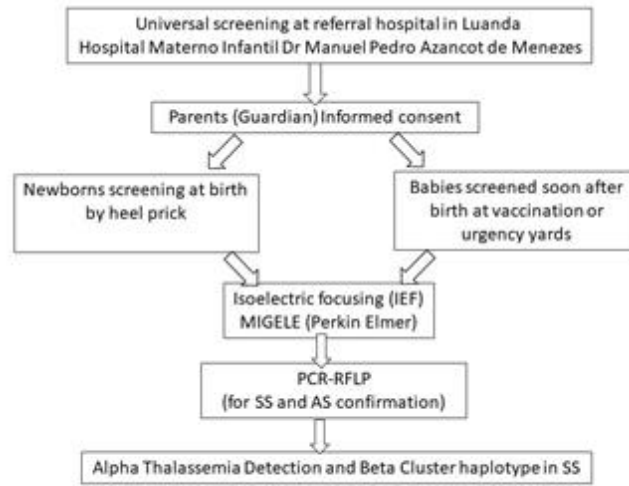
Universal screening at referral hospital in Luanda
Hospital Materno Infantil Dr Manuel Pedro Azancot de Menezes

Parents (Guardian) Informed consent

Newborns screening at birth by heel prick

Babies screened soon after birth at vaccination or urgency yards

Isoelectric focusing (IEF)
MIGELE (Perkin Elmer)

PCR-RFLP
(for SS and AS confirmation)

Alpha Thalassemia Detection and Beta Cluster haplotype in SS